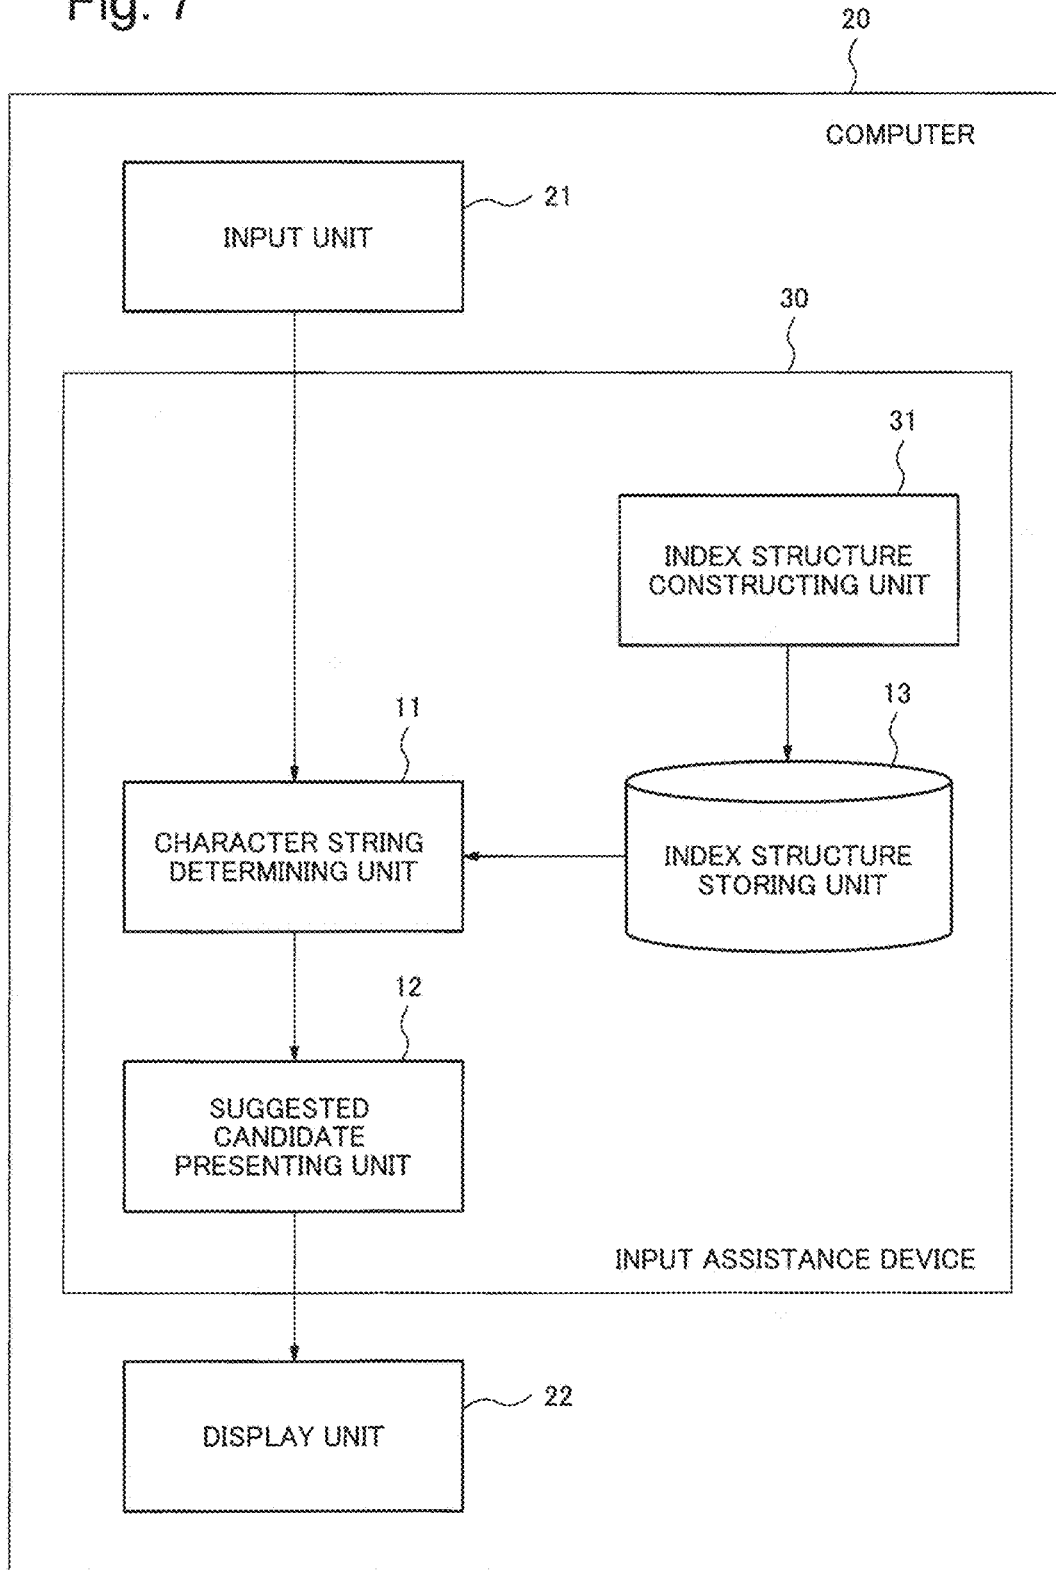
Fig. 7

20

COMPUTER

INPUT UNIT

21

30

31

INDEX STRUCTURE CONSTRUCTING UNIT

11

13

CHARACTER STRING DETERMINING UNIT

INDEX STRUCTURE STORING UNIT

12

SUGGESTED CANDIDATE PRESENTING UNIT

INPUT ASSISTANCE DEVICE

DISPLAY UNIT

22